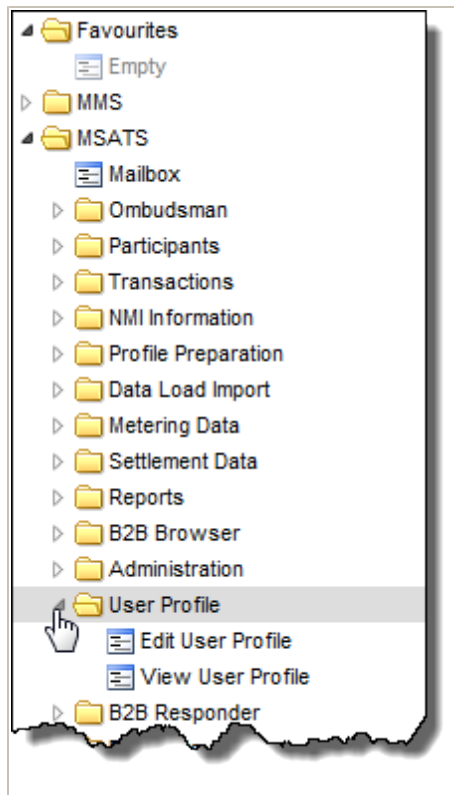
Favourites
Empty
MMS
MSATS
Mailbox
Ombudsman
Participants
Transactions
NMI Information
Profile Preparation
Data Load Import
Metering Data
Settlement Data
Reports
B2B Browser
Administration
User Profile
Edit User Profile
View User Profile
B2B Responder